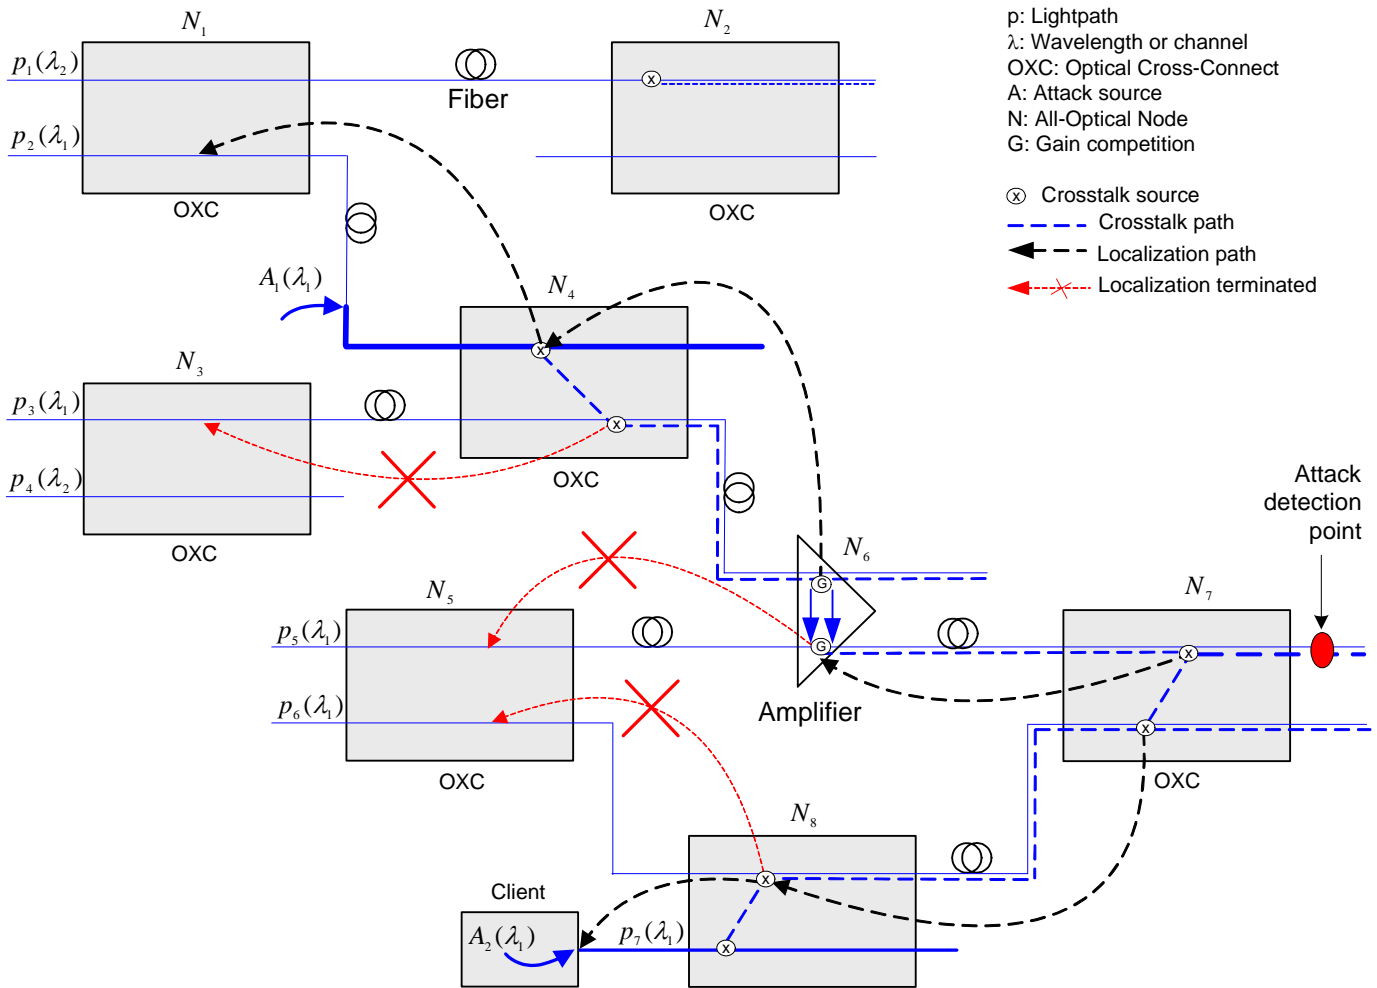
$N_1$

$N_2$

p: Lightpath
λ: Wavelength or channel
OXC: Optical Cross-Connect
A: Attack source
N: All-Optical Node
G: Gain competition

$p_1(\lambda_2)$

Fiber

$p_2(\lambda_1)$

x

OXC

OXC

x Crosstalk source
Crosstalk path
Localization path
Localization terminated

$A_1(\lambda_1)$

$N_4$

$N_3$

x

$p_3(\lambda_1)$

x

$p_4(\lambda_2)$

OXC

OXC

Attack detection point

$N_6$

G

$N_5$

$N_7$

$p_5(\lambda_1)$

G

x

$p_6(\lambda_1)$

Amplifier

x

OXC

OXC

$N_8$

x

Client

$A_2(\lambda_1)$

$p_7(\lambda_1)$

x